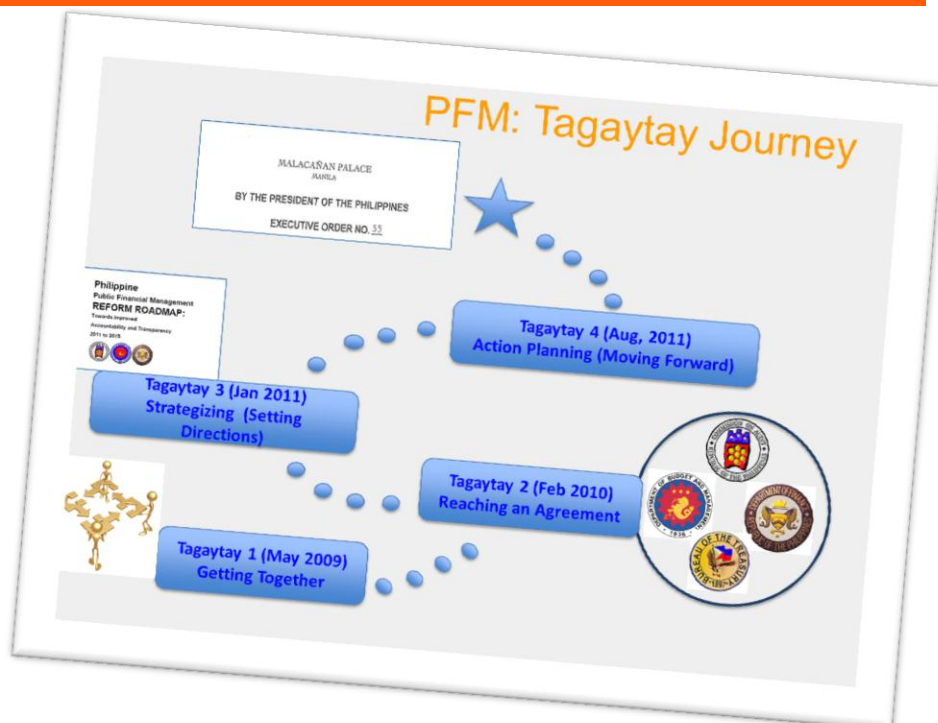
PFM: Tagaytay Journey

MALACAÑAN PALACE
MANILA

BY THE PRESIDENT OF THE PHILIPPINES

EXECUTIVE ORDER NO. 55

Philippine
Public Financial Management
REFORM ROADMAP:
Towards Improved
Accountability and Transparency
2011 to 2016

Tagaytay 4 (Aug, 2011)
Action Planning (Moving Forward)

Tagaytay 3 (Jan 2011)
Strategizing (Setting Directions)

Tagaytay 2 (Feb 2010)
Reaching an Agreement

Tagaytay 1 (May 2009)
Getting Together

DEPARTMENT OF BUDGET AND MANAGEMENT
1936
BUREAU OF THE TREASURY
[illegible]